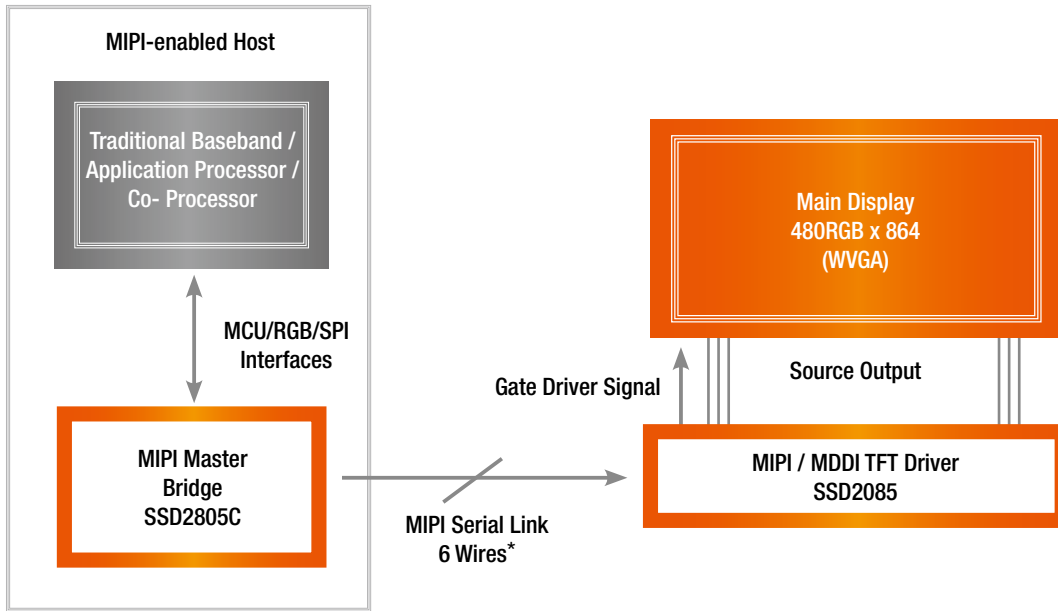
MIPI-enabled Host

Traditional Baseband / Application Processor / Co- Processor

MCU/RGB/SPI Interfaces

MIPI Master Bridge SSD2805C

MIPI Serial Link 6 Wires*

Main Display 480RGB x 864 (WVGA)

Gate Driver Signal

Source Output

MIPI / MDDI TFT Driver SSD2085